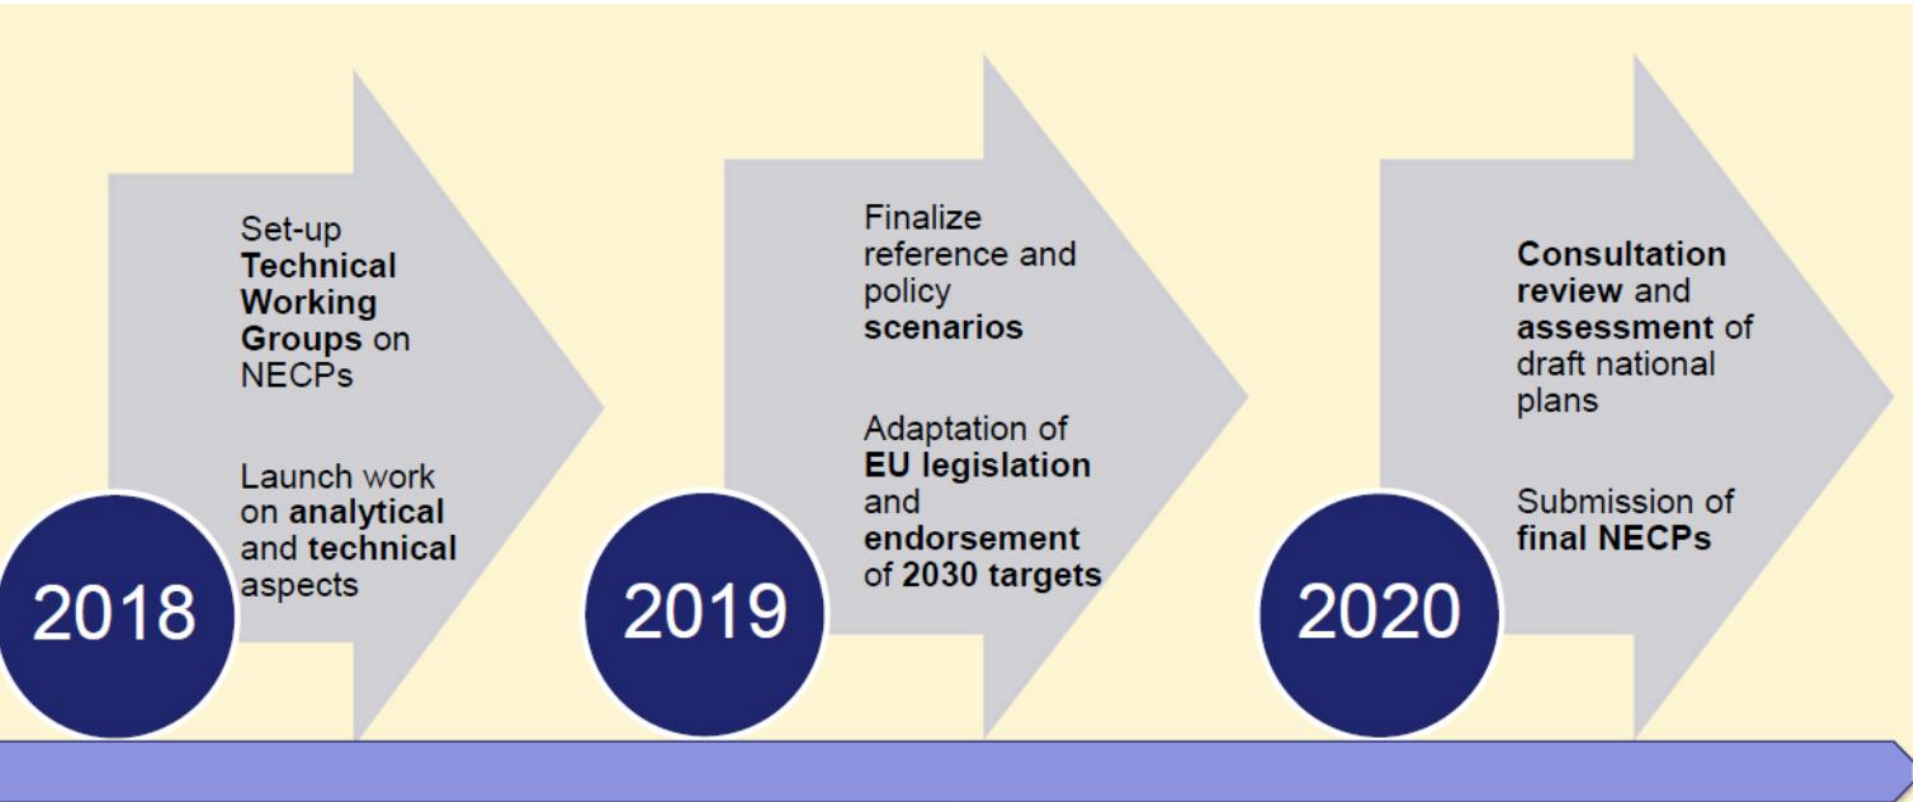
Set-up Technical Working Groups on NECPs

Launch work on analytical and technical aspects

2018

Finalize reference and policy scenarios

Adaptation of EU legislation and endorsement of 2030 targets

2019

Consultation review and assessment of draft national plans

Submission of final NECPs

2020